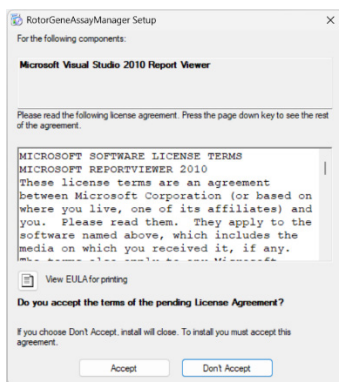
RotorGeneAssayManager Setup

For the following components:

Microsoft Visual Studio 2010 Report Viewer

Please read the following license agreement. Press the page down key to see the rest of the agreement.

MICROSOFT SOFTWARE LICENSE TERMS
MICROSOFT REPORTVIEWER 2010
These license terms are an agreement between Microsoft Corporation (or based on where you live, one of its affiliates) and you. Please read them. They apply to the software named above, which includes the media on which you received it, if any. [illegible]

View EULA for printing

Do you accept the terms of the pending License Agreement?

If you choose Don't Accept, install will close. To install you must accept this agreement.

Accept

Don't Accept